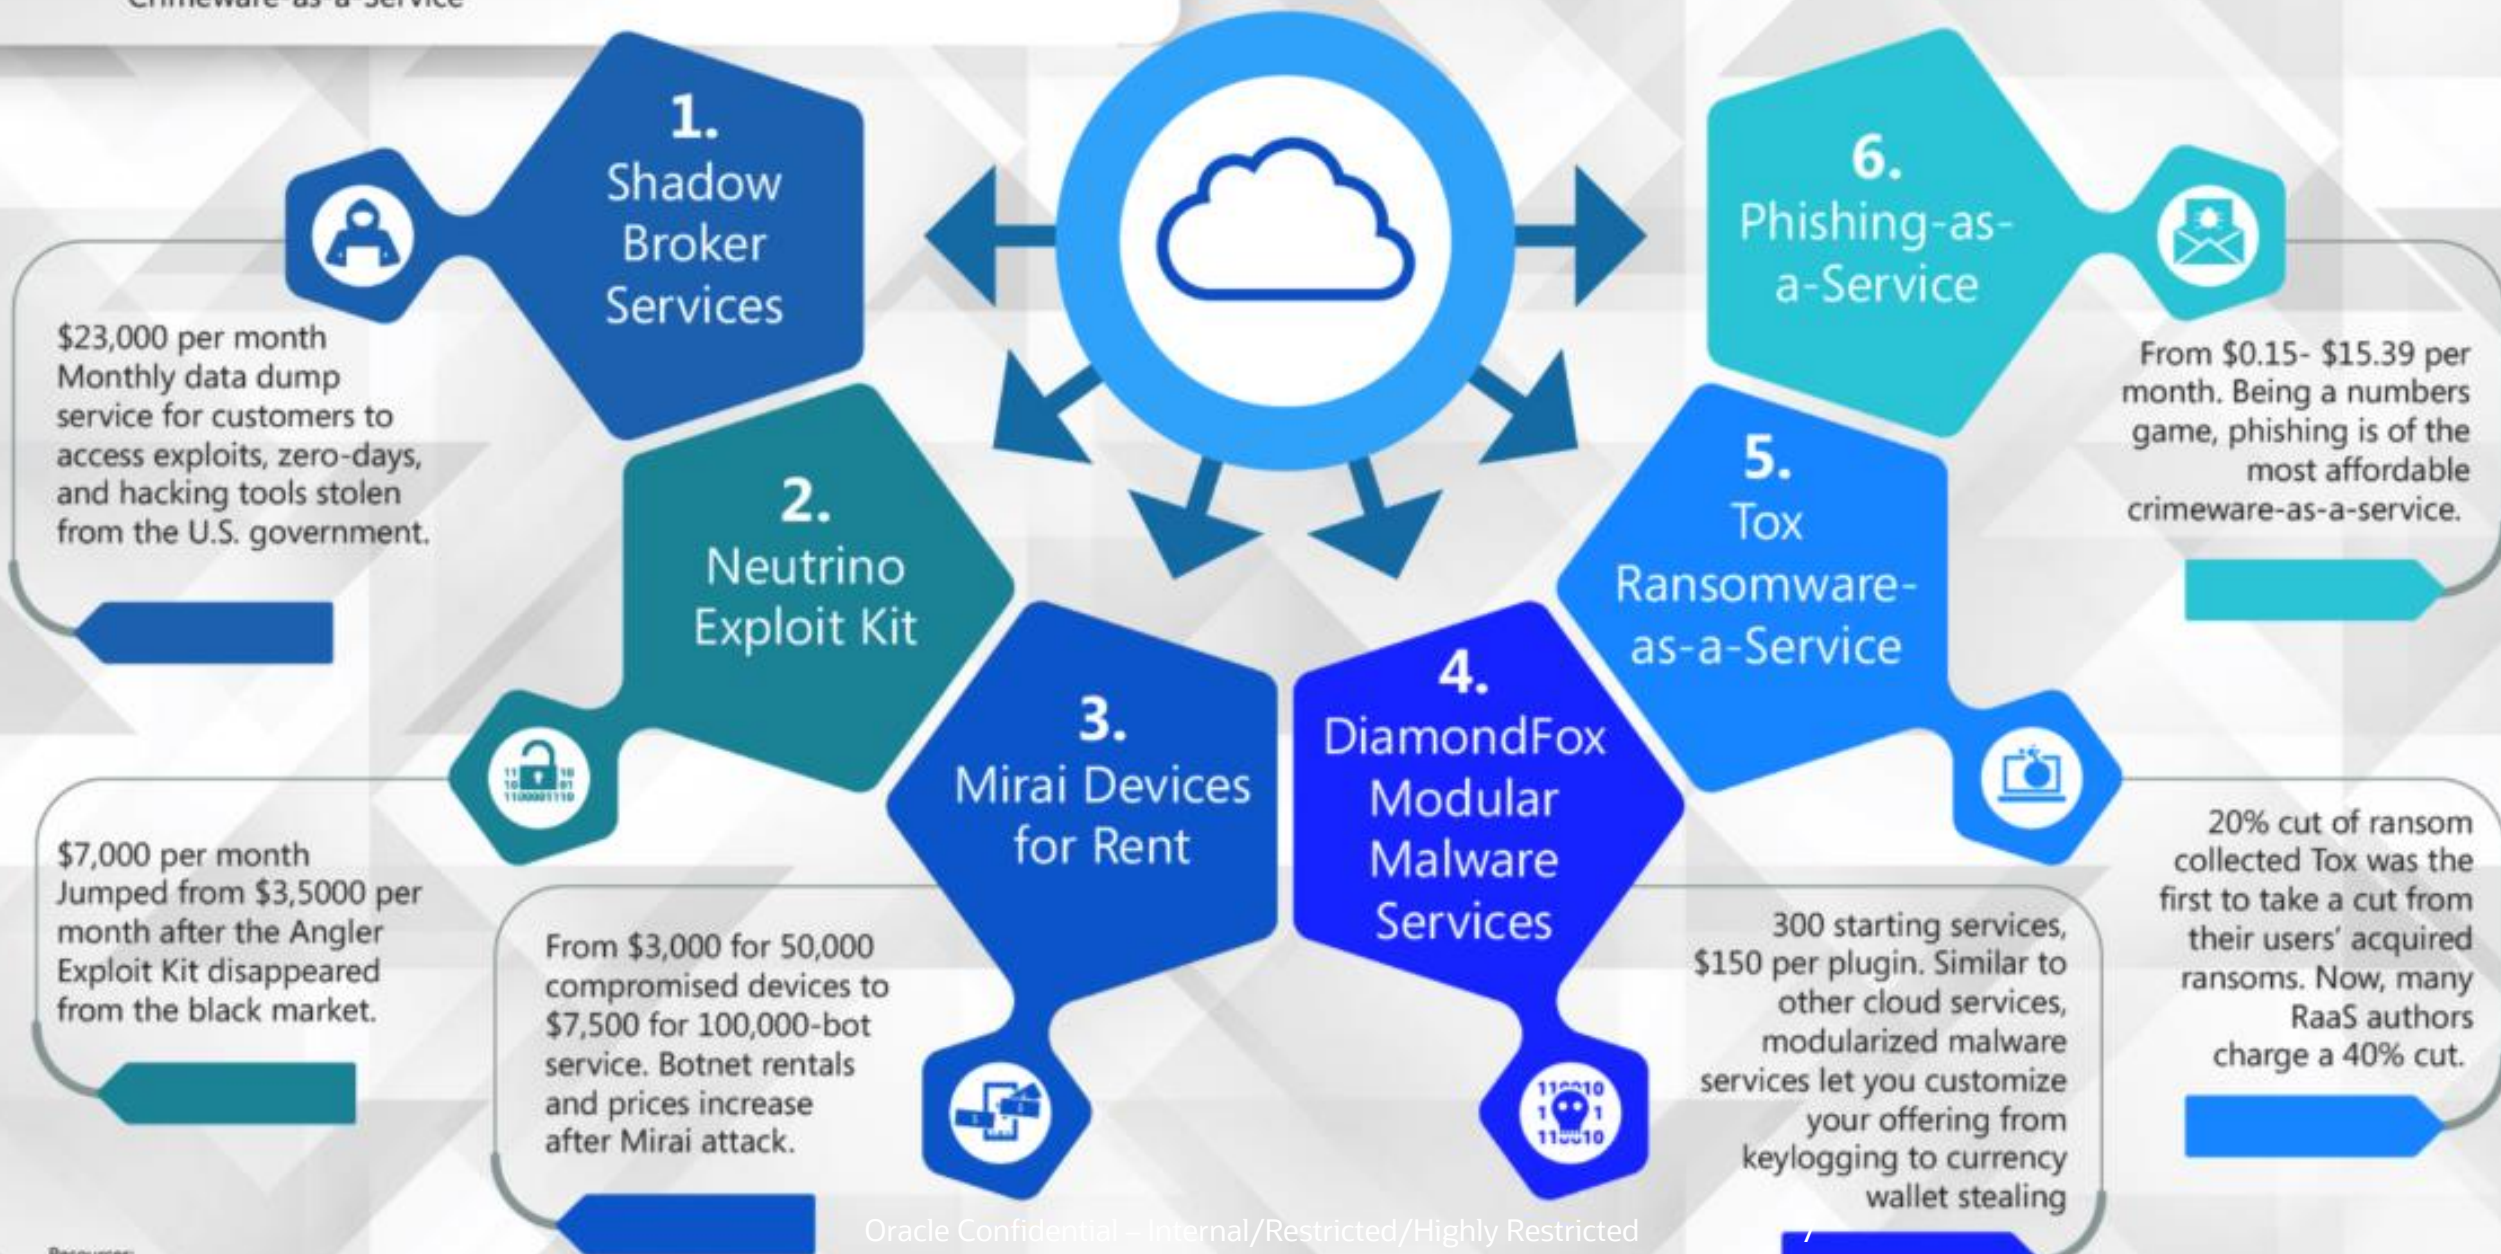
Crimeware-as-a-Service

1. Shadow Broker Services

$23,000 per month Monthly data dump service for customers to access exploits, zero-days, and hacking tools stolen from the U.S. government.

2. Neutrino Exploit Kit

$7,000 per month Jumped from $3,5000 per month after the Angler Exploit Kit disappeared from the black market.

3. Mirai Devices for Rent

From $3,000 for 50,000 compromised devices to $7,500 for 100,000-bot service. Botnet rentals and prices increase after Mirai attack.

4. DiamondFox Modular Malware Services

300 starting services, $150 per plugin. Similar to other cloud services, modularized malware services let you customize your offering from keylogging to currency wallet stealing

5. Tox Ransomware-as-a-Service

20% cut of ransom collected Tox was the first to take a cut from their users' acquired ransoms. Now, many RaaS authors charge a 40% cut.

6. Phishing-as-a-Service

From $0.15- $15.39 per month. Being a numbers game, phishing is of the most affordable crimeware-as-a-service.

Resources:

Oracle Confidential – Internal/Restricted/Highly Restricted 7